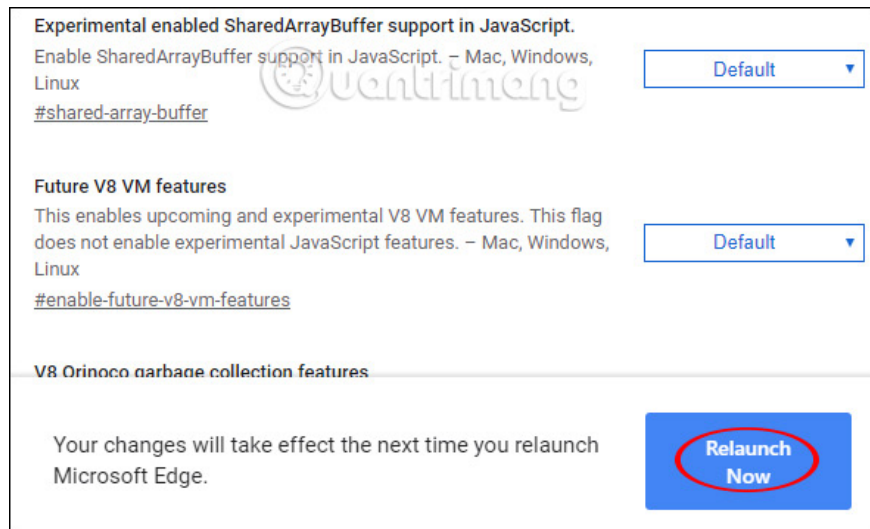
Experimental enabled SharedArrayBuffer support in JavaScript.
Enable SharedArrayBuffer support in JavaScript. – Mac, Windows, Linux
#shared-array-buffer

Default

Future V8 VM features
This enables upcoming and experimental V8 VM features. This flag does not enable experimental JavaScript features. – Mac, Windows, Linux
#enable-future-v8-vm-features

Default

V8 Orinoco garbage collection features

Your changes will take effect the next time you relaunch Microsoft Edge.

Relaunch Now